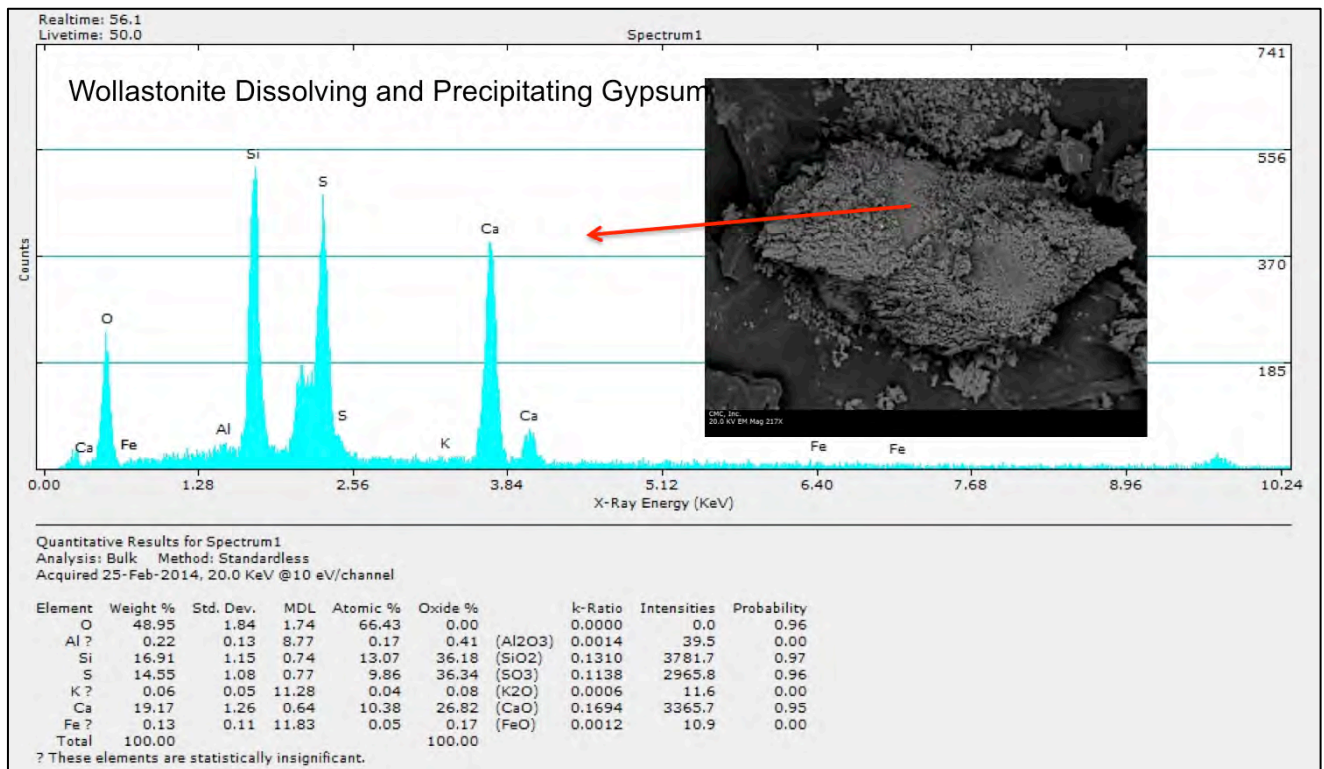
Realtime: 56.1
Livetime: 50.0

Spectrum1

Wollastonite Dissolving and Precipitating Gypsum

741
556
370
185

Counts

Si
S
Ca
O
Al
S
Ca
Ca
Fe
K
Fe
Fe

CMC, Inc.
20.0 kV EM Mag 217X

0.00 1.28 2.56 3.84 5.12 6.40 7.68 8.96 10.24

X-Ray Energy (KeV)

Quantitative Results for Spectrum1
Analysis: Bulk Method: Standardless
Acquired 25-Feb-2014, 20.0 KeV @10 eV/channel

| Element | Weight % | Std. Dev. | MDL | Atomic % | Oxide % | | k-Ratio | Intensities | Probability |
|---|---|---|---|---|---|---|---|---|---|
| O | 48.95 | 1.84 | 1.74 | 66.43 | 0.00 | | 0.0000 | 0.0 | 0.96 |
| Al ? | 0.22 | 0.13 | 8.77 | 0.17 | 0.41 | (Al2O3) | 0.0014 | 39.5 | 0.00 |
| Si | 16.91 | 1.15 | 0.74 | 13.07 | 36.18 | (SiO2) | 0.1310 | 3781.7 | 0.97 |
| S | 14.55 | 1.08 | 0.77 | 9.86 | 36.34 | (SO3) | 0.1138 | 2965.8 | 0.96 |
| K ? | 0.06 | 0.05 | 11.28 | 0.04 | 0.08 | (K2O) | 0.0006 | 11.6 | 0.00 |
| Ca | 19.17 | 1.26 | 0.64 | 10.38 | 26.82 | (CaO) | 0.1694 | 3365.7 | 0.95 |
| Fe ? | 0.13 | 0.11 | 11.83 | 0.05 | 0.17 | (FeO) | 0.0012 | 10.9 | 0.00 |
| Total | 100.00 | | | | 100.00 | | | | |

? These elements are statistically insignificant.